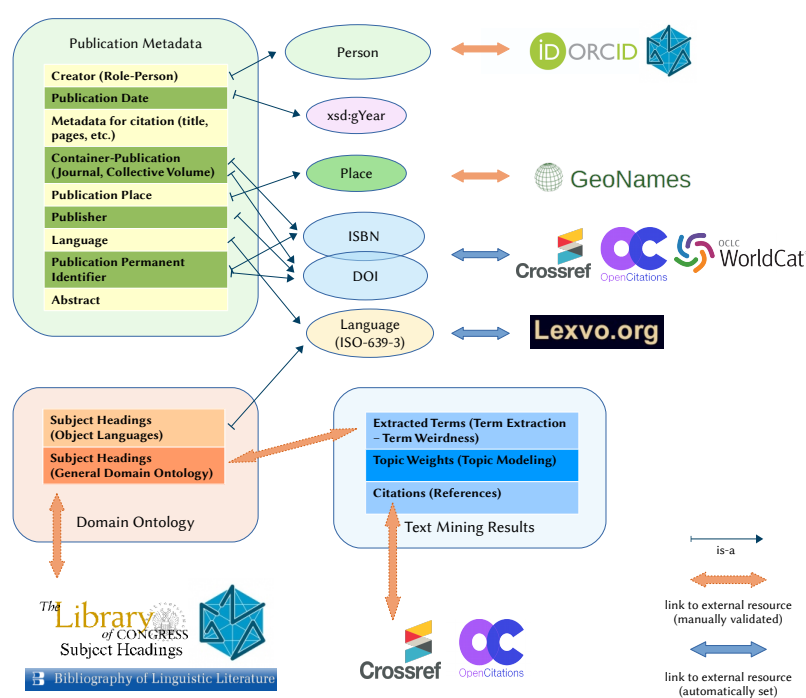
Publication Metadata

Creator (Role-Person)

Publication Date

Metadata for citation (title, pages, etc.)

Container-Publication (Journal, Collective Volume)

Publication Place

Publisher

Language

Publication Permanent Identifier

Abstract

Person

xsd:gYear

Place

ISBN

DOI

Language (ISO-639-3)

iD ORCID

GeoNames

Crossref

OpenCitations

OCLC WorldCat

Lexvo.org

Subject Headings (Object Languages)

Subject Headings (General Domain Ontology)

Domain Ontology

Extracted Terms (Term Extraction – Term Weirdness)

Topic Weights (Topic Modeling)

Citations (References)

Text Mining Results

The Library of CONGRESS Subject Headings

Bibliography of Linguistic Literature

Crossref

OpenCitations

is-a

link to external resource (manually validated)

link to external resource (automatically set)